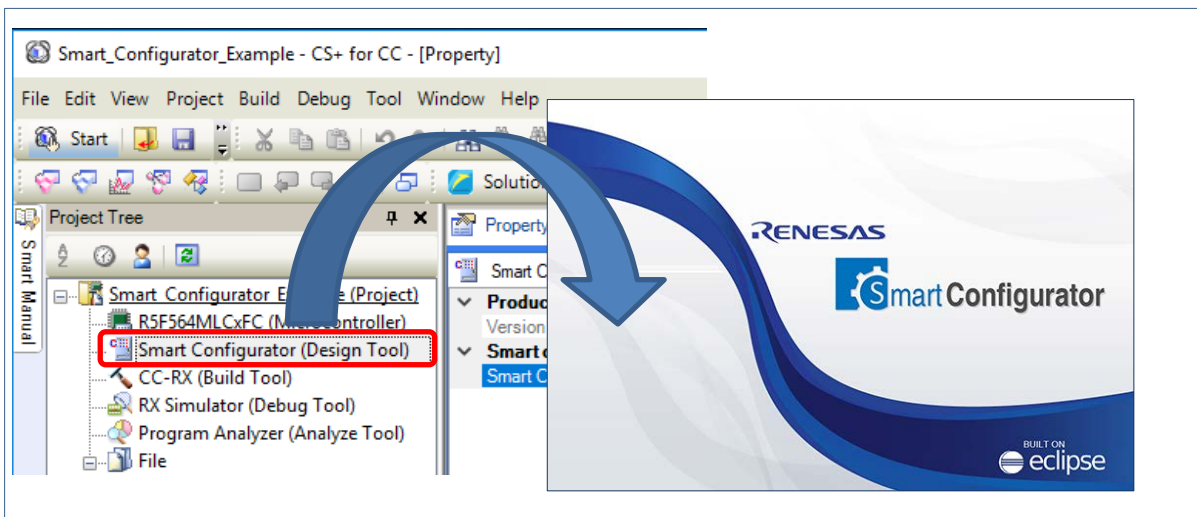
Smart_Configurator_Example - CS+ for CC - [Property]

File Edit View Project Build Debug Tool Window Help

Start

Solution

Project Tree

Smart Manual

Smart_Configurator_E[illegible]e (Project)
R5F564MLCxFC (M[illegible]controller)
Smart Configurator (Design Tool)
CC-RX (Build Tool)
RX Simulator (Debug Tool)
Program Analyzer (Analyze Tool)
File

Property
Smart C
Produc
Version
Smart
Smart C

RENESAS

Smart Configurator

BUILT ON
eclipse